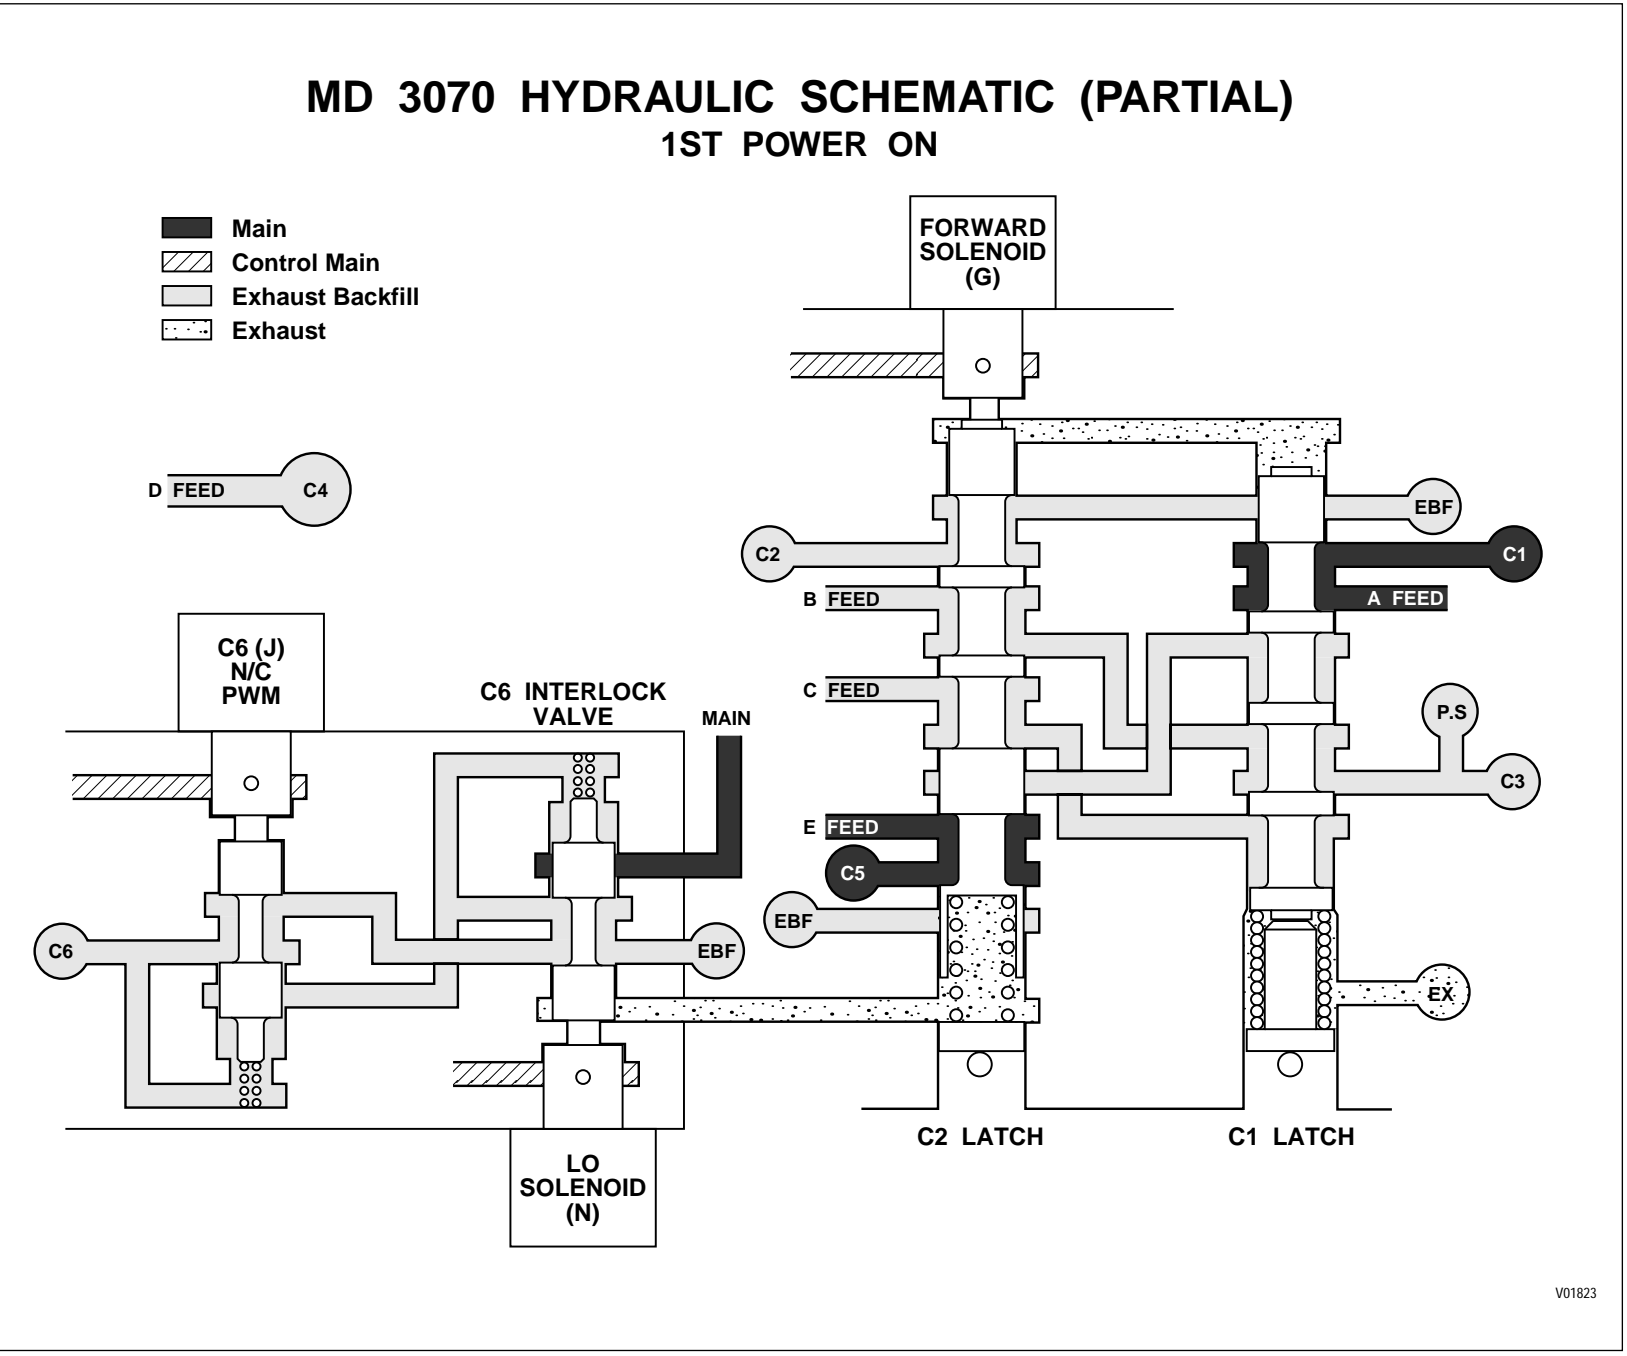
MD 3070 HYDRAULIC SCHEMATIC (PARTIAL)
1ST POWER ON

Main
Control Main
Exhaust Backfill
Exhaust

FORWARD SOLENOID (G)

D FEED
C4

C2
EBF
C1
B FEED
A FEED

C6 (J) N/C PWM

C6 INTERLOCK VALVE

MAIN

C FEED
P.S
C3

E FEED
C5
EBF
C6
EBF
EX

LO SOLENOID (N)

C2 LATCH
C1 LATCH

V01823